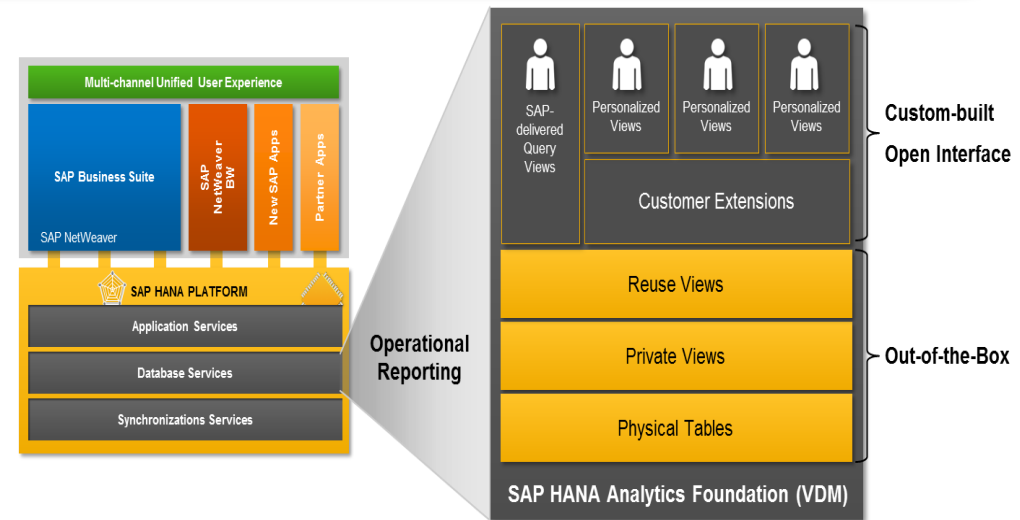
Multi-channel Unified User Experience

SAP Business Suite

SAP NetWeaver

SAP NetWeaver BW

New SAP Apps

Partner Apps

SAP HANA PLATFORM

Application Services

Database Services

Synchronizations Services

Operational Reporting

SAP-delivered Query Views

Personalized Views

Personalized Views

Personalized Views

Customer Extensions

Reuse Views

Private Views

Physical Tables

SAP HANA Analytics Foundation (VDM)

Custom-built

Open Interface

Out-of-the-Box